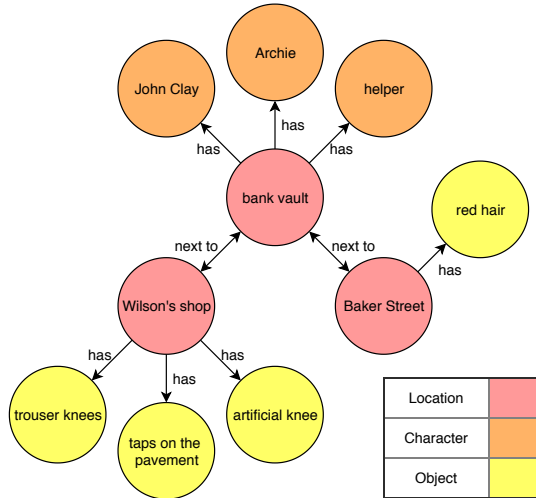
Archie

John Clay

helper

has

has

has

bank vault

red hair

next to

next to

has

Wilson's shop

Baker Street

has

has

has

trouser knees

taps on the pavement

artificial knee

| Location | |
|---|---|
| Character | |
| Object | |